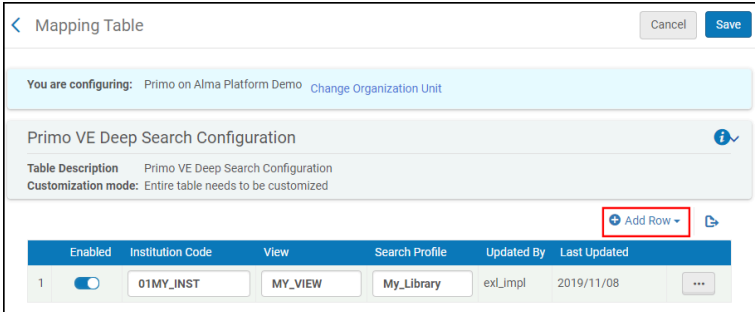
Mapping Table

Cancel Save

You are configuring: Primo on Alma Platform Demo Change Organization Unit

Primo VE Deep Search Configuration

Table Description Primo VE Deep Search Configuration
Customization mode: Entire table needs to be customized

Add Row

| | Enabled | Institution Code | View | Search Profile | Updated By | Last Updated | |
|---|---|---|---|---|---|---|---|
| 1 | | 01MY_INST | MY_VIEW | My_Library | exl_impl | 2019/11/08 | ··· |